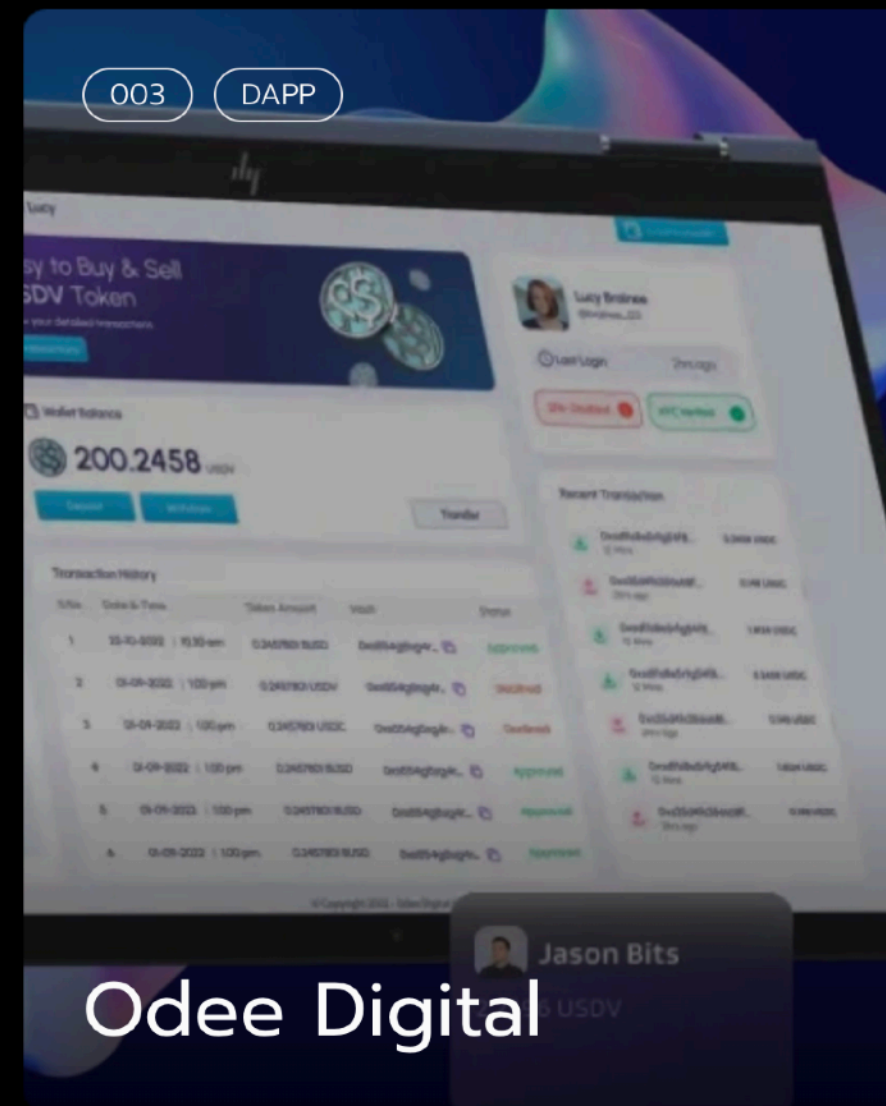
003 DAPP

Lucy

sy to Buy & Sell
SDV Token

Lucy Brainee

Last Login 2m ago

Wallet Balance

200.2458 USDV

Deposit Withdraw Transfer

Recent Transaction

Transaction History

| S/No | Date & Time | Token Amount | Wallet | Status |
|---|---|---|---|---|
| 1 | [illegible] | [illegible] | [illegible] | Approved |
| 2 | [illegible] | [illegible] | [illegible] | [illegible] |
| 3 | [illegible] | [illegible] | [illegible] | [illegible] |
| 4 | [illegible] | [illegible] | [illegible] | Approved |
| 5 | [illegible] | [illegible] | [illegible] | Approved |
| 6 | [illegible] | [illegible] | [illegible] | Approved |

Jason Bits

USDV

Odee Digital